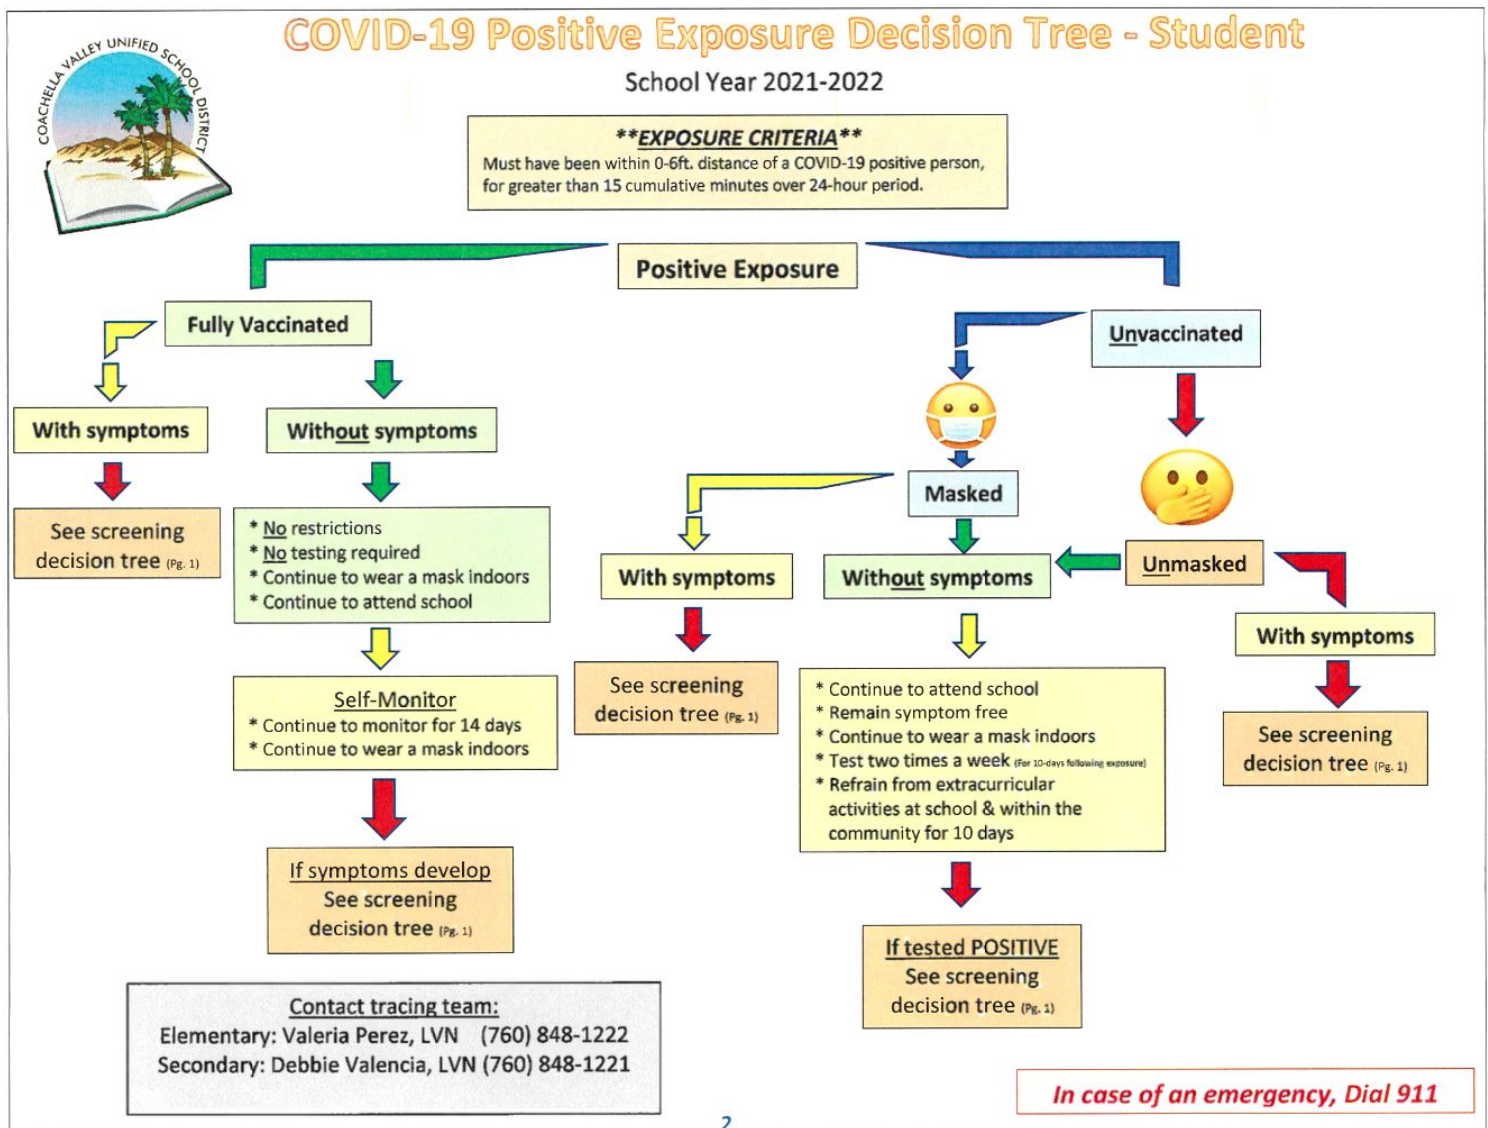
COACHELLA VALLEY UNIFIED SCHOOL DISTRICT

COVID-19 Positive Exposure Decision Tree - Student

School Year 2021-2022

**EXPOSURE CRITERIA**
Must have been within 0-6ft. distance of a COVID-19 positive person, for greater than 15 cumulative minutes over 24-hour period.

Positive Exposure

Fully Vaccinated

With symptoms

See screening decision tree (Pg. 1)

Without symptoms

* No restrictions
* No testing required
* Continue to wear a mask indoors
* Continue to attend school

Self-Monitor
* Continue to monitor for 14 days
* Continue to wear a mask indoors

If symptoms develop
See screening decision tree (Pg. 1)

Unvaccinated

Masked

With symptoms

See screening decision tree (Pg. 1)

Without symptoms

* Continue to attend school
* Remain symptom free
* Continue to wear a mask indoors
* Test two times a week (For 10-days following exposure)
* Refrain from extracurricular activities at school & within the community for 10 days

If tested POSITIVE
See screening decision tree (Pg. 1)

Unmasked

With symptoms

See screening decision tree (Pg. 1)

Contact tracing team:
Elementary: Valeria Perez, LVN (760) 848-1222
Secondary: Debbie Valencia, LVN (760) 848-1221

In case of an emergency, Dial 911

2